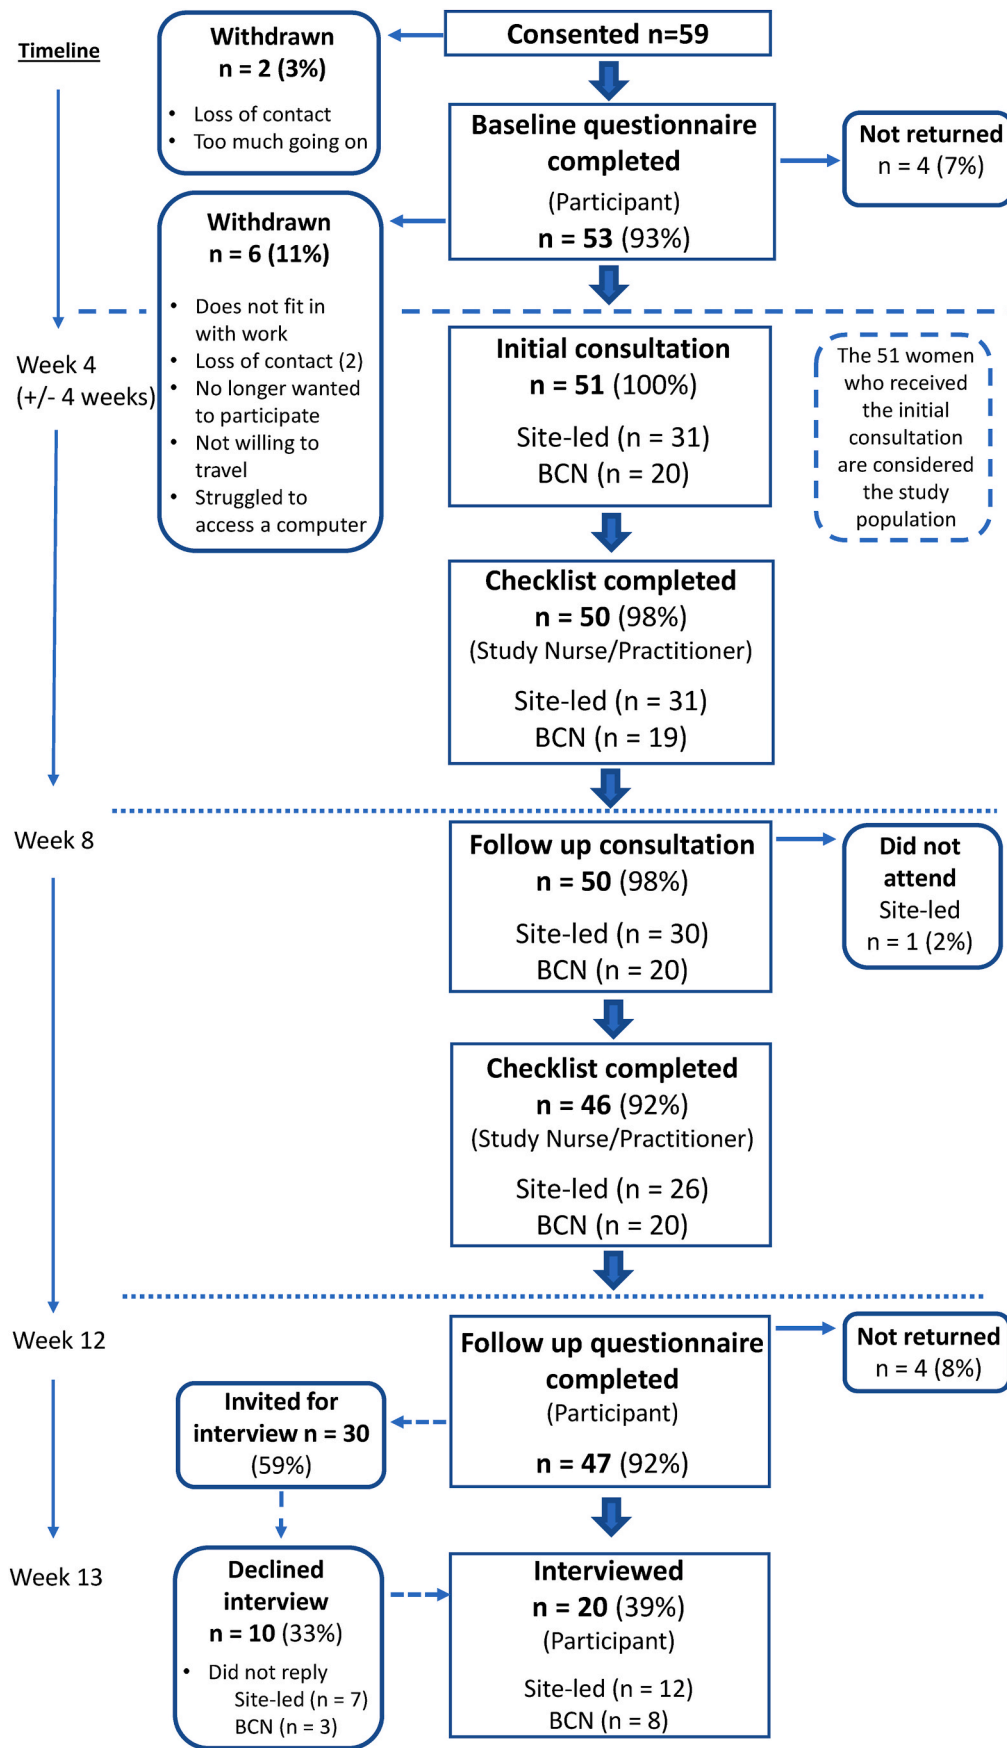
Timeline

Withdrawn
n = 2 (3%)
- Loss of contact
- Too much going on

Consented n=59

Baseline questionnaire completed
(Participant)
n = 53 (93%)

Not returned
n = 4 (7%)

Withdrawn
n = 6 (11%)
- Does not fit in with work
- Loss of contact (2)
- No longer wanted to participate
- Not willing to travel
- Struggled to access a computer

Week 4
(+/- 4 weeks)

Initial consultation
n = 51 (100%)
Site-led (n = 31)
BCN (n = 20)

The 51 women who received the initial consultation are considered the study population

Checklist completed
n = 50 (98%)
(Study Nurse/Practitioner)
Site-led (n = 31)
BCN (n = 19)

Week 8

Follow up consultation
n = 50 (98%)
Site-led (n = 30)
BCN (n = 20)

Did not attend
Site-led
n = 1 (2%)

Checklist completed
n = 46 (92%)
(Study Nurse/Practitioner)
Site-led (n = 26)
BCN (n = 20)

Week 12

Follow up questionnaire completed
(Participant)
n = 47 (92%)

Not returned
n = 4 (8%)

Invited for interview n = 30
(59%)

Week 13

Declined interview
n = 10 (33%)
- Did not reply
Site-led (n = 7)
BCN (n = 3)

Interviewed
n = 20 (39%)
(Participant)
Site-led (n = 12)
BCN (n = 8)